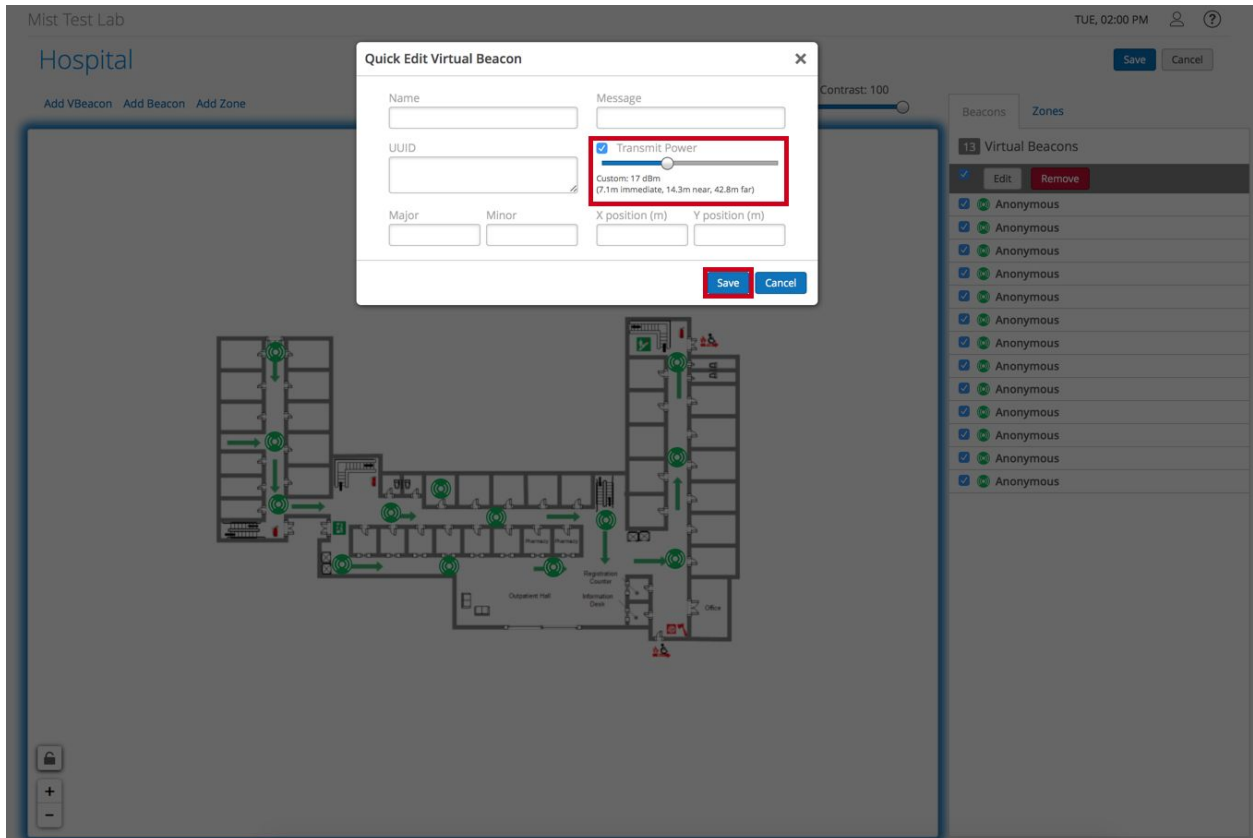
Mist Test Lab

TUE, 02:00 PM

Hospital

Save Cancel

Add VBeacon Add Beacon Add Zone

Contrast: 100

Quick Edit Virtual Beacon

Name

Message

UUID

Transmit Power

Custom: 17 dBm
(7.1m immediate, 14.3m near, 42.8m far)

Major

Minor

X position (m)

Y position (m)

Save Cancel

Beacons Zones

13 Virtual Beacons

Edit Remove

Anonymous
Anonymous
Anonymous
Anonymous
Anonymous
Anonymous
Anonymous
Anonymous
Anonymous
Anonymous
Anonymous
Anonymous
Anonymous

Pharmacy Pharmacy

Registration Counter

Outpatient Hall

Information Desk

Office

+
−